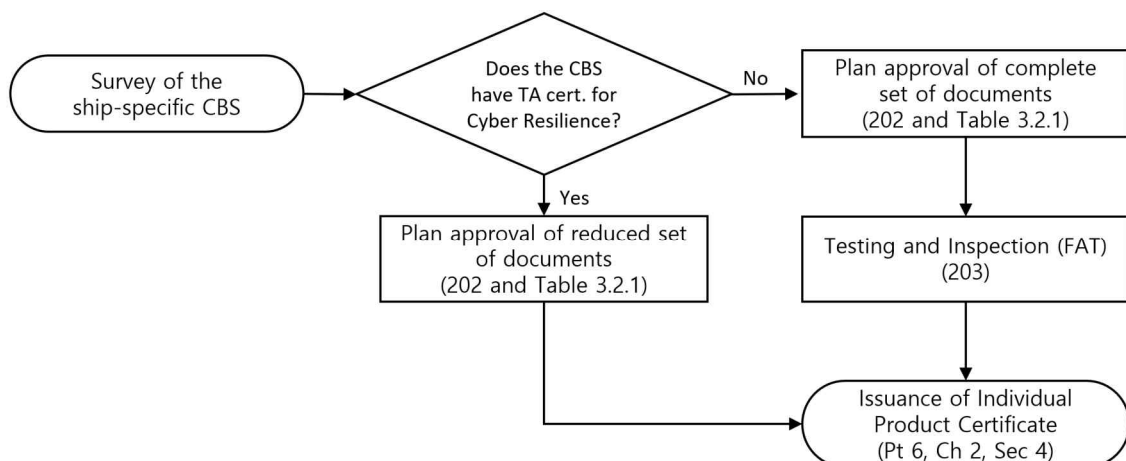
Survey of the ship-specific CBS

Does the CBS have TA cert. for Cyber Resilience?

No

Plan approval of complete set of documents (202 and Table 3.2.1)

Yes

Plan approval of reduced set of documents (202 and Table 3.2.1)

Testing and Inspection (FAT) (203)

Issuance of Individual Product Certificate (Pt 6, Ch 2, Sec 4)